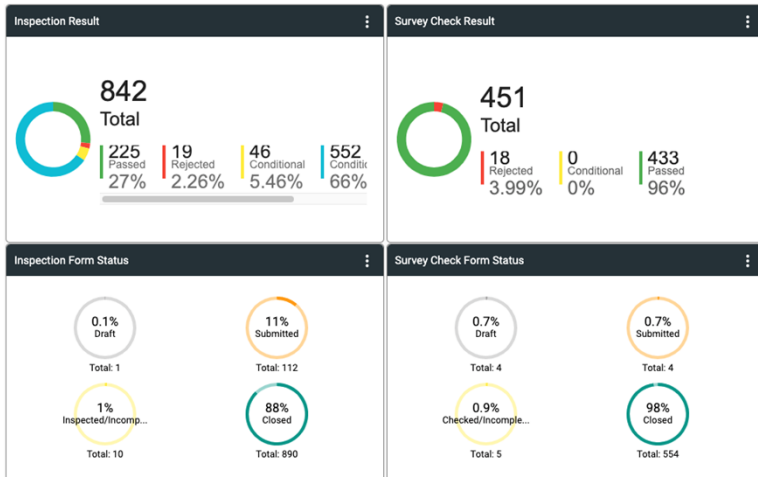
Inspection Result

842
Total

225
Passed
27%

19
Rejected
2.26%

46
Conditional
5.46%

552
Conditi
66%

Survey Check Result

451
Total

18
Rejected
3.99%

0
Conditional
0%

433
Passed
96%

Inspection Form Status

0.1%
Draft
Total: 1

11%
Submitted
Total: 112

1%
Inspected/Incomp...
Total: 10

88%
Closed
Total: 890

Survey Check Form Status

0.7%
Draft
Total: 4

0.7%
Submitted
Total: 4

0.9%
Checked/Incomple...
Total: 5

98%
Closed
Total: 554